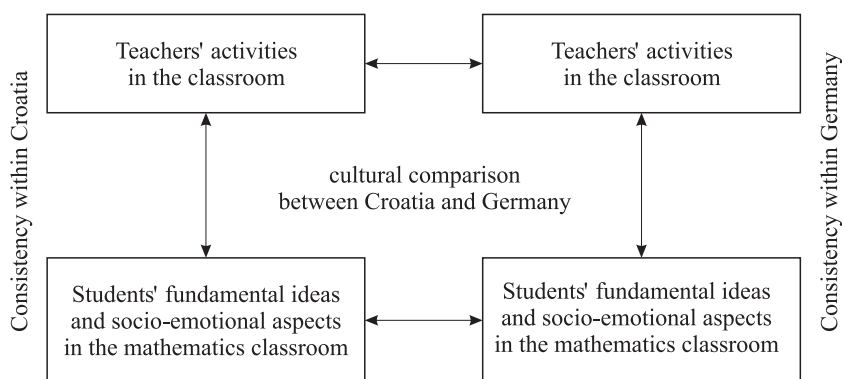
Consistency within Croatia

Teachers' activities in the classroom

Teachers' activities in the classroom

Consistency within Germany

cultural comparison between Croatia and Germany

Students' fundamental ideas and socio-emotional aspects in the mathematics classroom

Students' fundamental ideas and socio-emotional aspects in the mathematics classroom